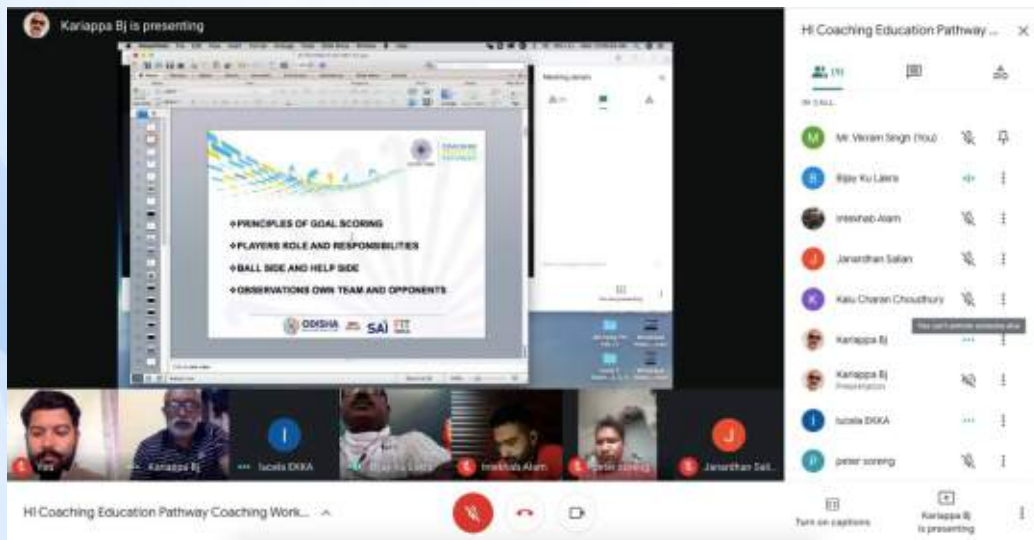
Kariappa Bj is presenting

HI Coaching Education Pathway ...

(9)

IN CALL

Mr. Vikram Singh (You)

Bijay Ku Lakra

Imtekhab Alam

Janardhan Salian

Kalu Charan Choudhury

Kariappa Bj

Kariappa Bj
Presentation

Iucela EKKA

peter soreng

❖PRINCIPLES OF GOAL SCORING

❖PLAYERS ROLE AND RESPONSIBILITIES

❖BALL SIDE AND HELP SIDE

❖OBSERVATIONS OWN TEAM AND OPPONENTS

ODISHA

SAI

Meeting details

You

Kariappa Bj

Iucela EKKA

Bijay Ku Lakra

Imtekhab Alam

peter soreng

Janardhan Sal...

HI Coaching Education Pathway Coaching Work...

Turn on captions

Kariappa Bj is presenting